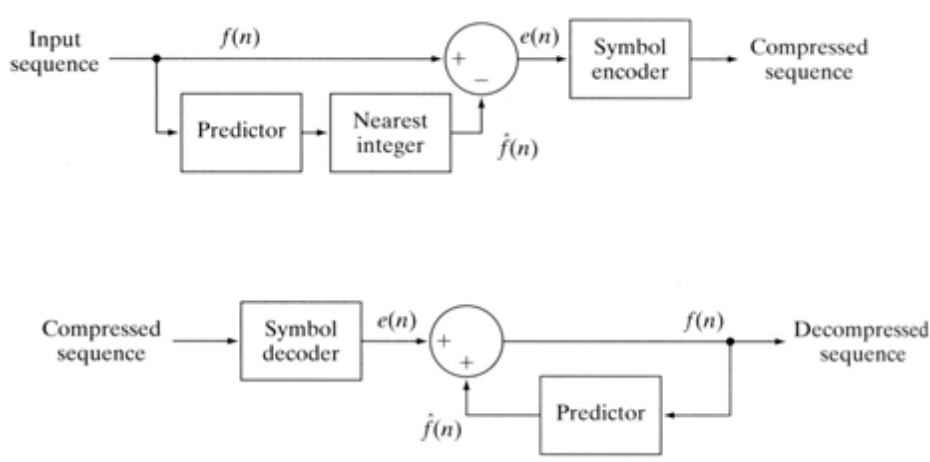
Input sequence

$f(n)$

+

−

$e(n)$

Symbol encoder

Compressed sequence

Predictor

Nearest integer

$\hat{f}(n)$

Compressed sequence

Symbol decoder

$e(n)$

+

+

$f(n)$

Decompressed sequence

$\hat{f}(n)$

Predictor